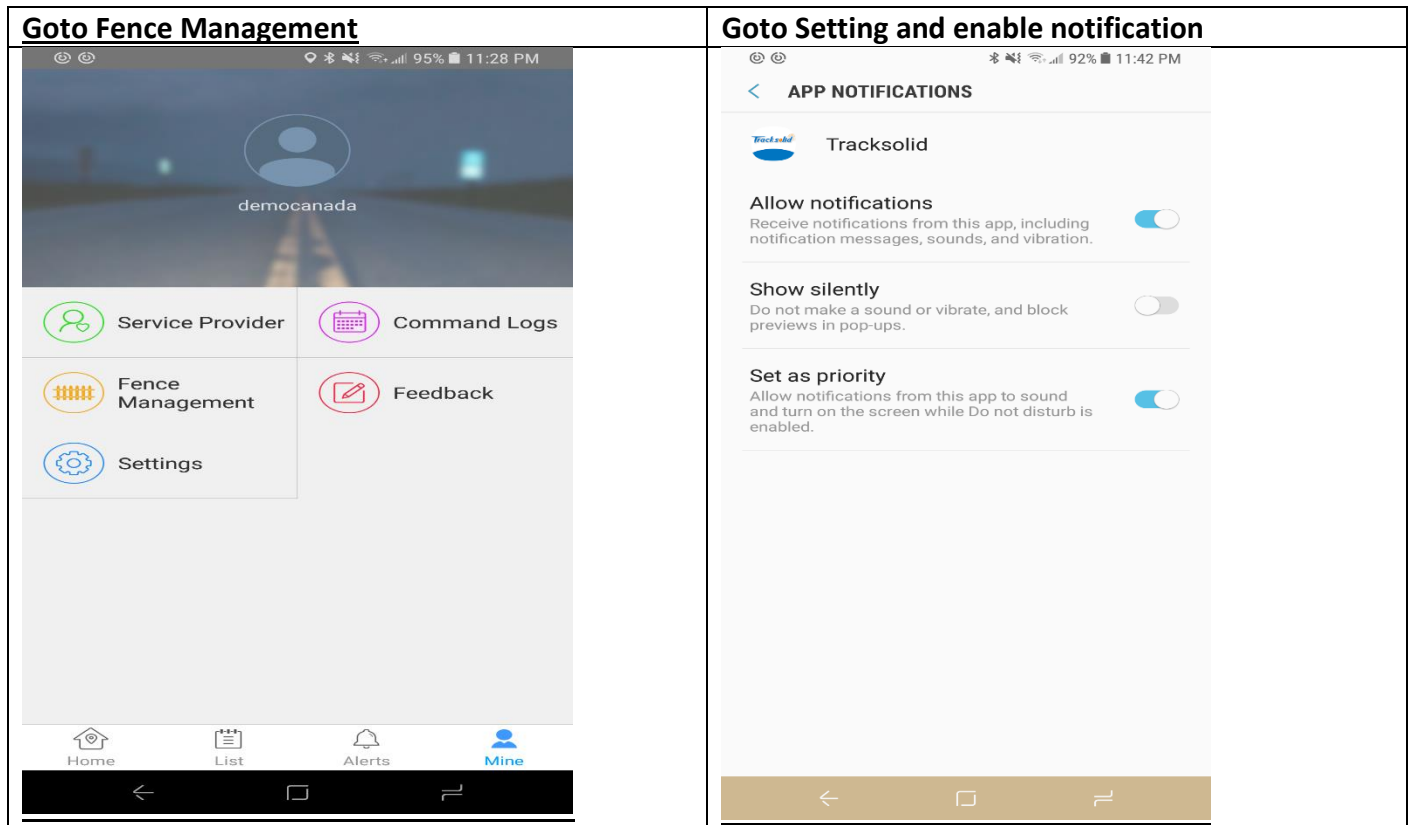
| Goto Fence Management | Goto Setting and enable notification |
|---|---|
| 95% 11:28 PM<br>democanada<br>Service Provider<br>Command Logs<br>Fence Management<br>Feedback<br>Settings<br>Home<br>List<br>Alerts<br>Mine | 92% 11:42 PM<br>APP NOTIFICATIONS<br>Tracksolid<br>Tracksolid<br>Allow notifications<br>Receive notifications from this app, including notification messages, sounds, and vibration.<br>Show silently<br>Do not make a sound or vibrate, and block previews in pop-ups.<br>Set as priority<br>Allow notifications from this app to sound and turn on the screen while Do not disturb is enabled. |